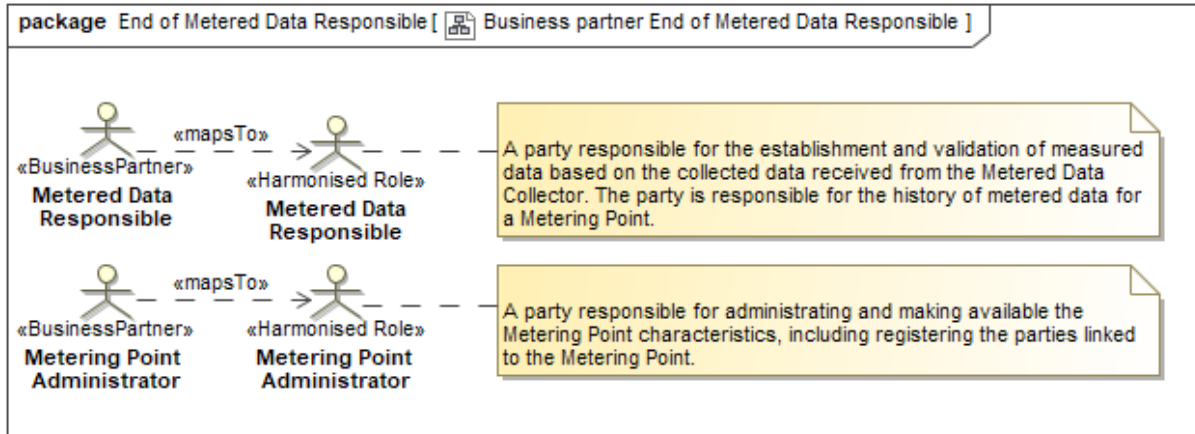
package End of Metered Data Responsible [ Business partner End of Metered Data Responsible ]

«BusinessPartner»
Metered Data Responsible

«mapsTo»

«Harmonised Role»
Metered Data Responsible

A party responsible for the establishment and validation of measured data based on the collected data received from the Metered Data Collector. The party is responsible for the history of metered data for a Metering Point.

«BusinessPartner»
Metering Point Administrator

«mapsTo»

«Harmonised Role»
Metering Point Administrator

A party responsible for administrating and making available the Metering Point characteristics, including registering the parties linked to the Metering Point.